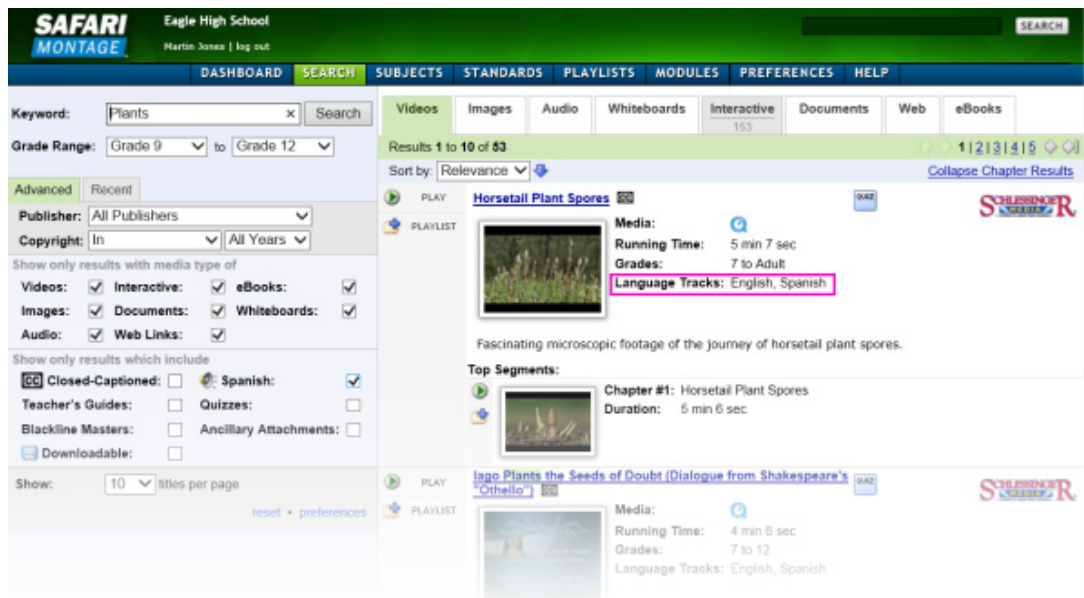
SAFARI MONTAGE

Eagle High School
Martin Jones | log out

SEARCH

DASHBOARD SEARCH SUBJECTS STANDARDS PLAYLISTS MODULES PREFERENCES HELP

Keyword: Plants × Search

Grade Range: Grade 9 to Grade 12

Advanced Recent

Publisher: All Publishers

Copyright: In All Years

Show only results with media type of

Videos: ☑ Interactive: ☑ eBooks: ☑
Images: ☑ Documents: ☑ Whiteboards: ☑
Audio: ☑ Web Links: ☑

Show only results which include

CC Closed-Captioned: ☐ Spanish: ☑
Teacher's Guides: ☐ Quizzes: ☐
Blackline Masters: ☐ Ancillary Attachments: ☐
Downloadable: ☐

Show: 10 titles per page

reset • preferences

Videos | Images | Audio | Whiteboards | Interactive 153 | Documents | Web | eBooks

Results 1 to 10 of 53

1 | 2 | 3 | 4 | 5

Sort by: Relevance

Collapse Chapter Results

PLAY
PLAYLIST

Horsetail Plant Spores CC

QUIZ

SCHLESSINGER MEDIA

Media:
Running Time: 5 min 7 sec
Grades: 7 to Adult
Language Tracks: English, Spanish

Fascinating microscopic footage of the journey of horsetail plant spores.

Top Segments:

Chapter #1: Horsetail Plant Spores
Duration: 5 min 6 sec

PLAY
PLAYLIST

Iago Plants the Seeds of Doubt (Dialogue from Shakespeare's "Othello") CC

QUIZ

SCHLESSINGER MEDIA

Media:
Running Time: 4 min 6 sec
Grades: 7 to 12
Language Tracks: English, Spanish